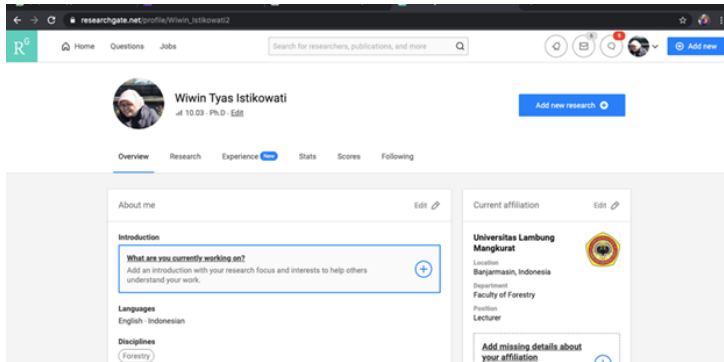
researchgate.net/profile/Wiwin_Istikowati2

$R^G$ Home Questions Jobs

Search for researchers, publications, and more

6

Add new

Wiwin Tyas Istikowati

10.03 · Ph.D · Edit

Add new research

Overview Research Experience New Stats Scores Following

About me Edit

Introduction

What are you currently working on?

Add an introduction with your research focus and interests to help others understand your work.

Languages

English · Indonesian

Disciplines

Forestry

Current affiliation Edit

Universitas Lambung Mangkurat

Location

Banjarmasin, Indonesia

Department

Faculty of Forestry

Position

Lecturer

Add missing details about your affiliation